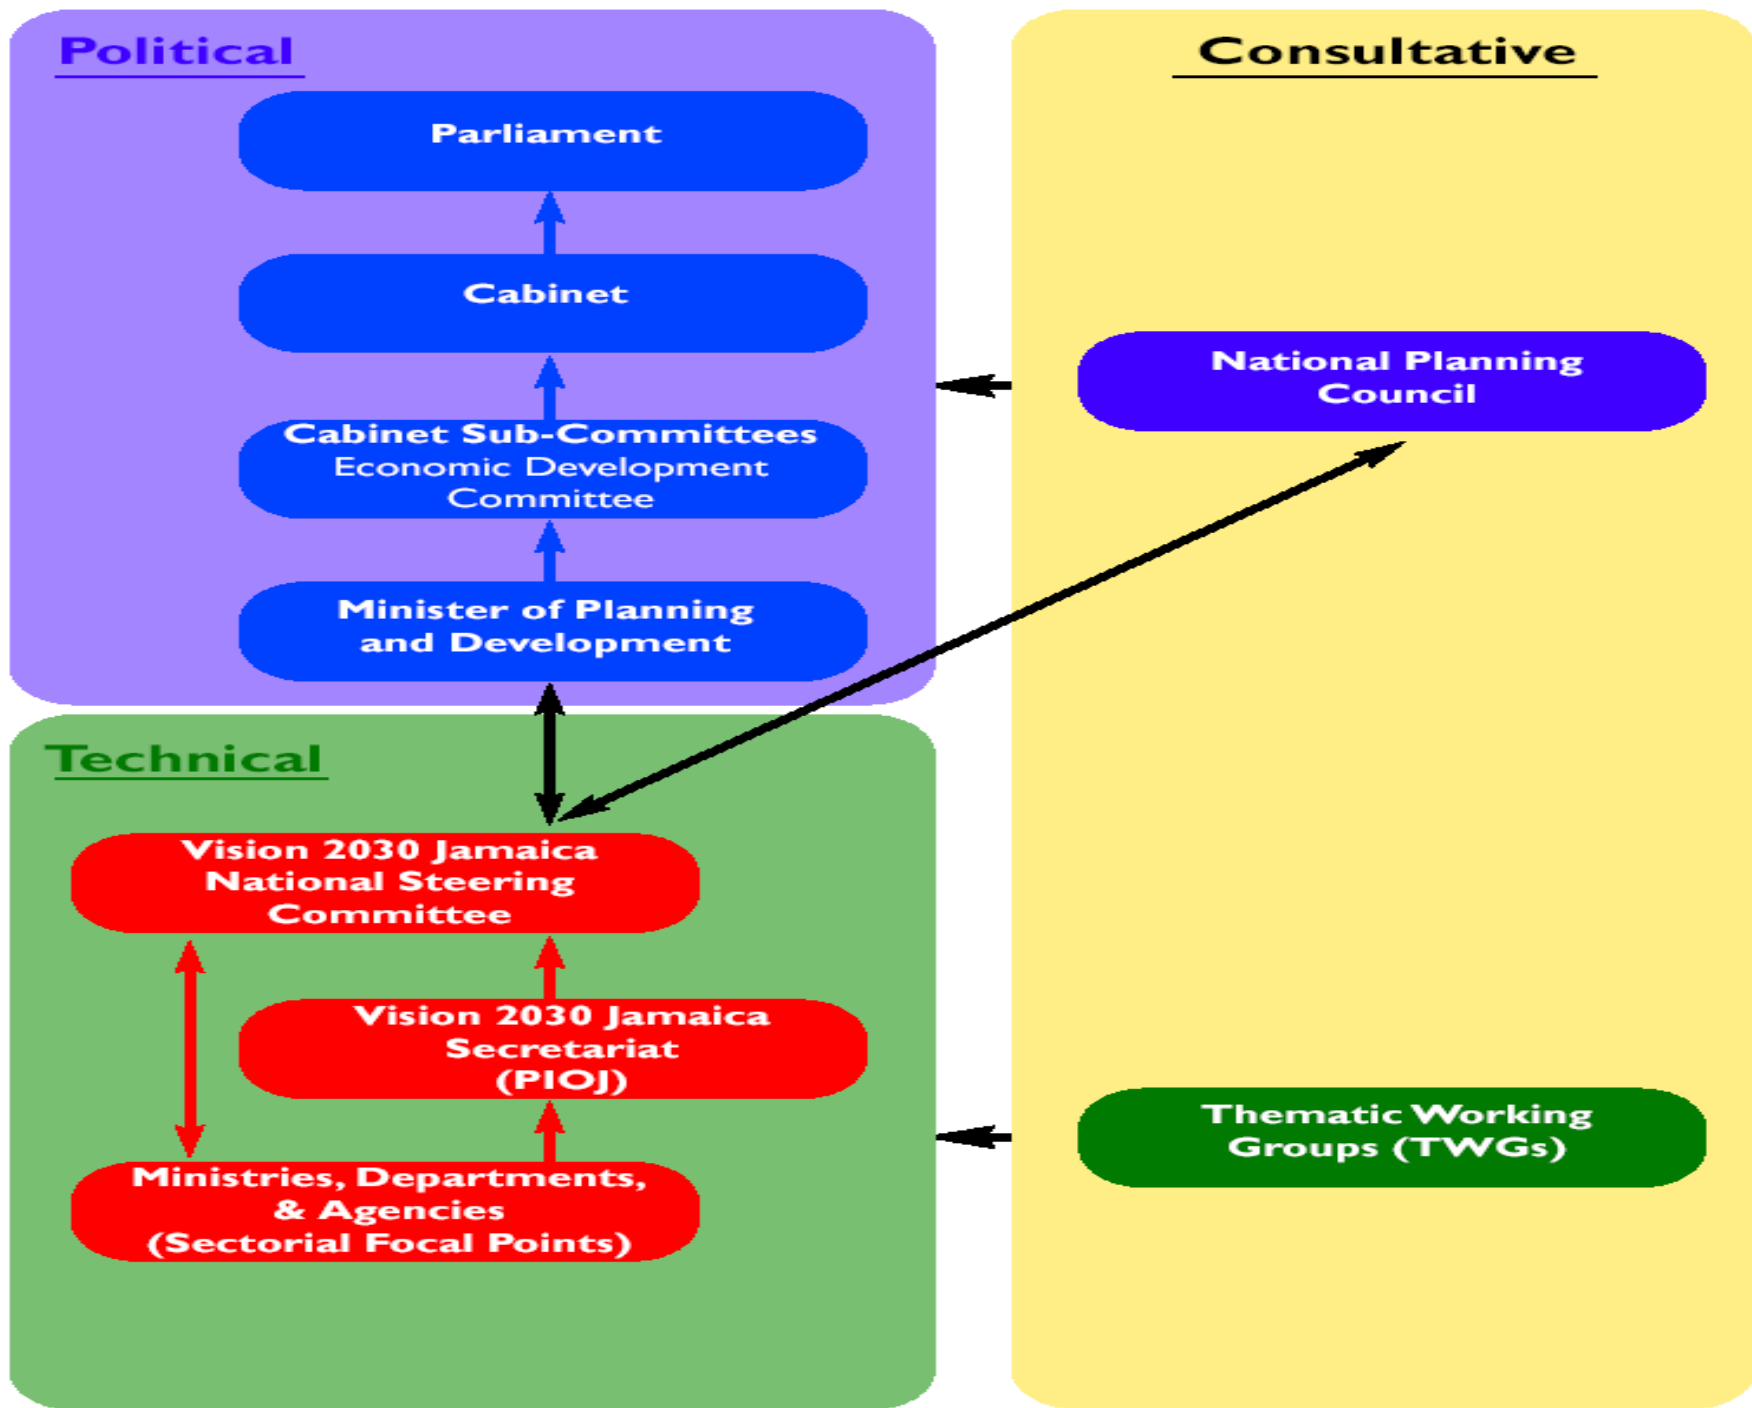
Political

Parliament

Cabinet

Cabinet Sub-Committees
Economic Development Committee

Minister of Planning and Development

Consultative

National Planning Council

Technical

Vision 2030 Jamaica National Steering Committee

Vision 2030 Jamaica Secretariat (PIOJ)

Ministries, Departments, & Agencies (Sectorial Focal Points)

Thematic Working Groups (TWGs)